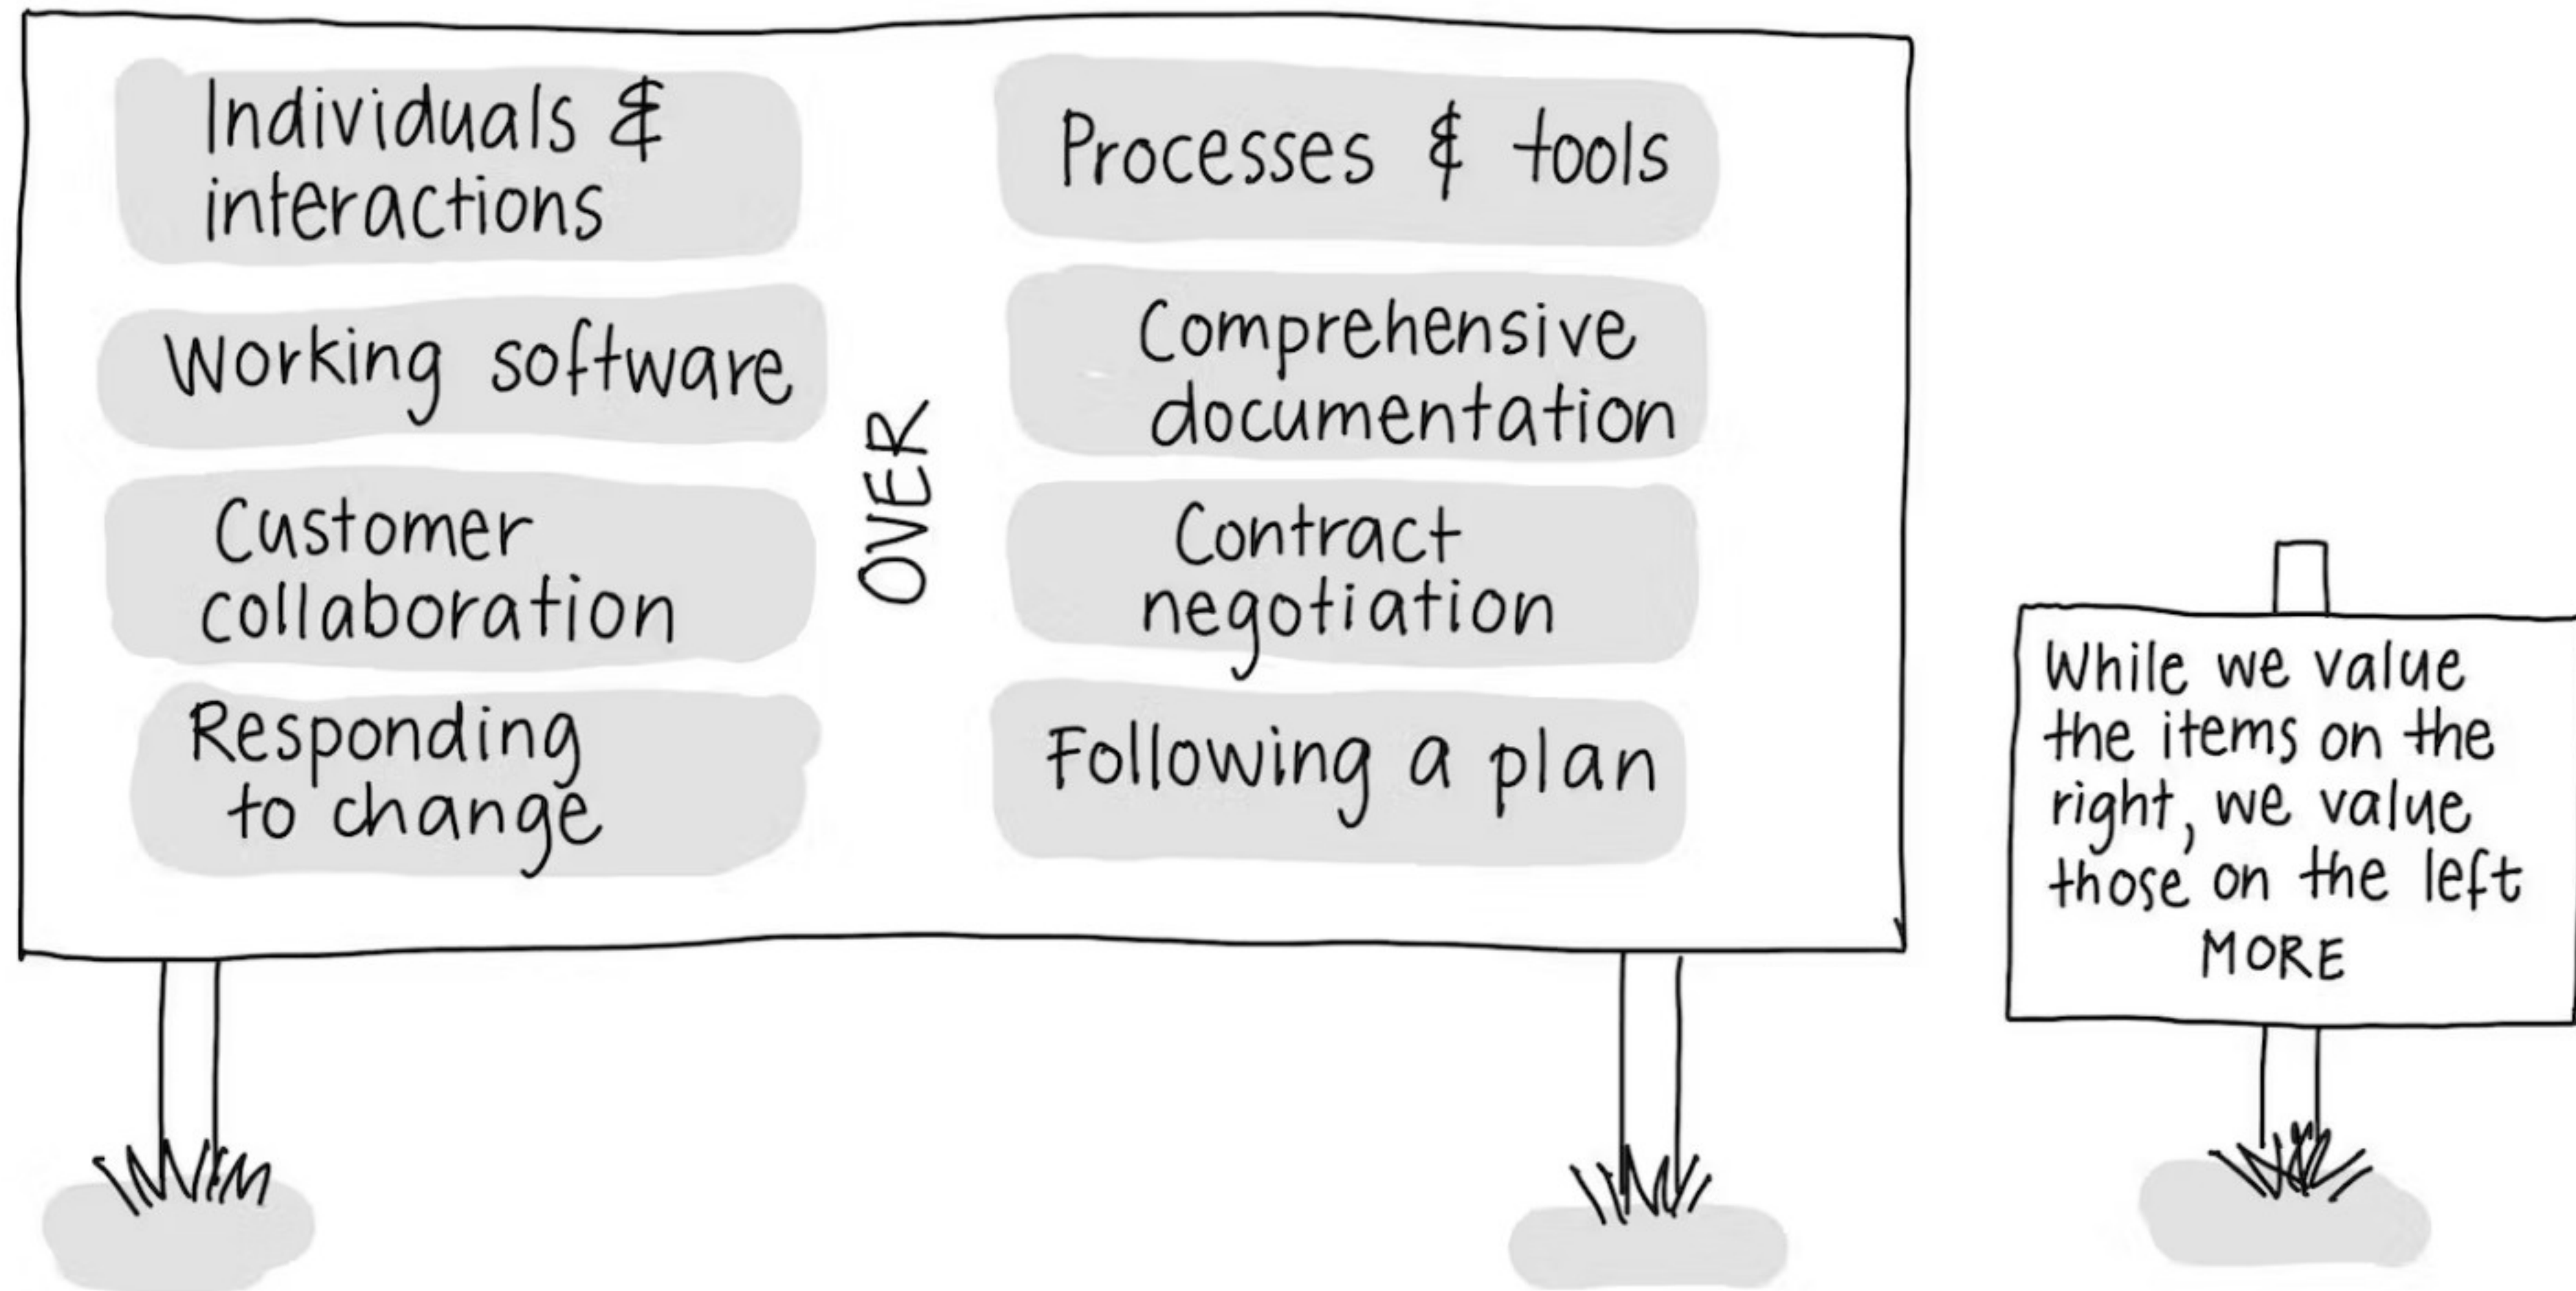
Individuals & interactions

Working software

Customer collaboration

Responding to change

OVER

Processes & tools

Comprehensive documentation

Contract negotiation

Following a plan

While we value the items on the right, we value those on the left MORE